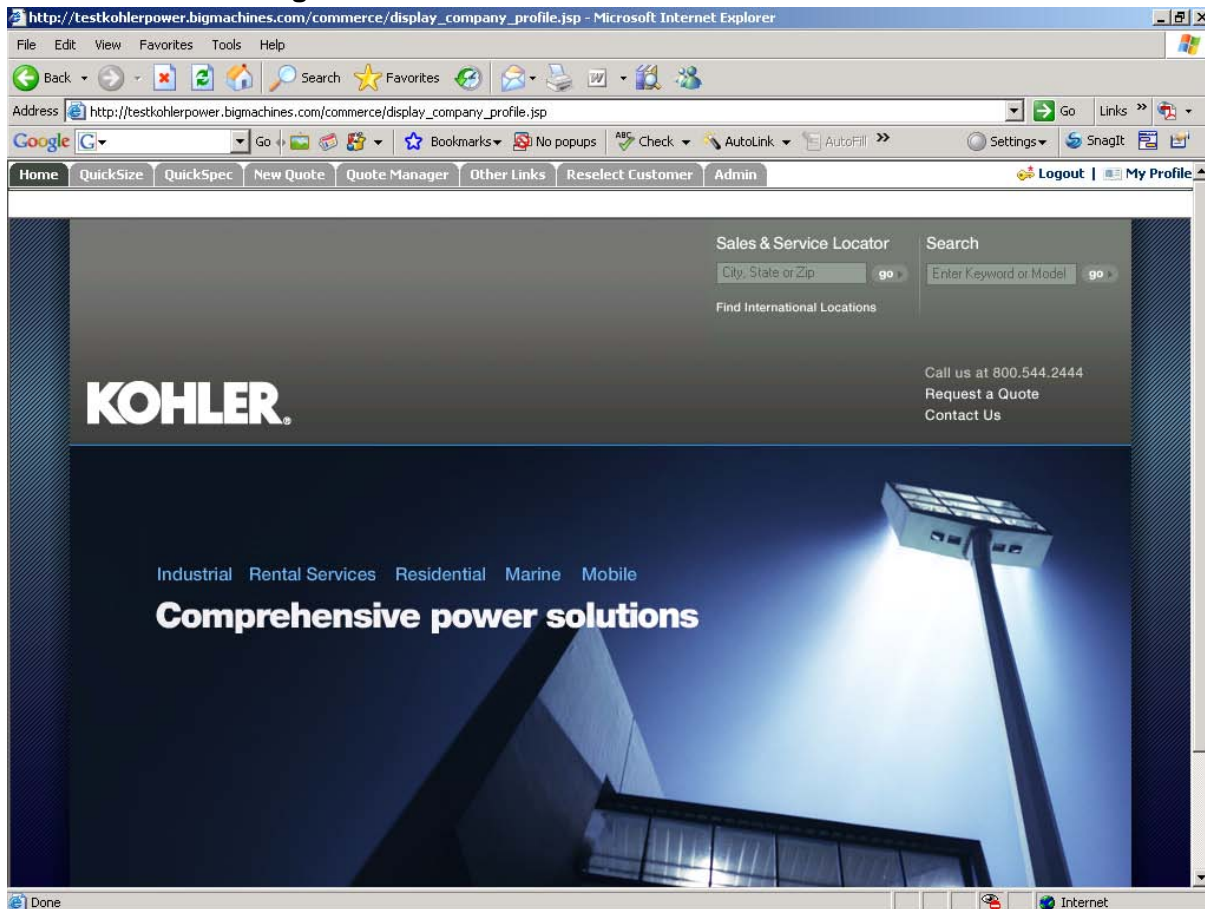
http://testkohlerpower.bigmachines.com/commerce/display_company_profile.jsp - Microsoft Internet Explorer

File Edit View Favorites Tools Help

Back Search Favorites

Address http://testkohlerpower.bigmachines.com/commerce/display_company_profile.jsp Go Links

Google G- Go Bookmarks No popups Check AutoLink AutoFill Settings SnagIt

Home QuickSize QuickSpec New Quote Quote Manager Other Links Reselect Customer Admin Logout | My Profile

Sales & Service Locator
City, State or Zip go
Find International Locations

Search
Enter Keyword or Model go

Call us at 800.544.2444
Request a Quote
Contact Us

KOHLER.

Industrial Rental Services Residential Marine Mobile

Comprehensive power solutions

Done Internet